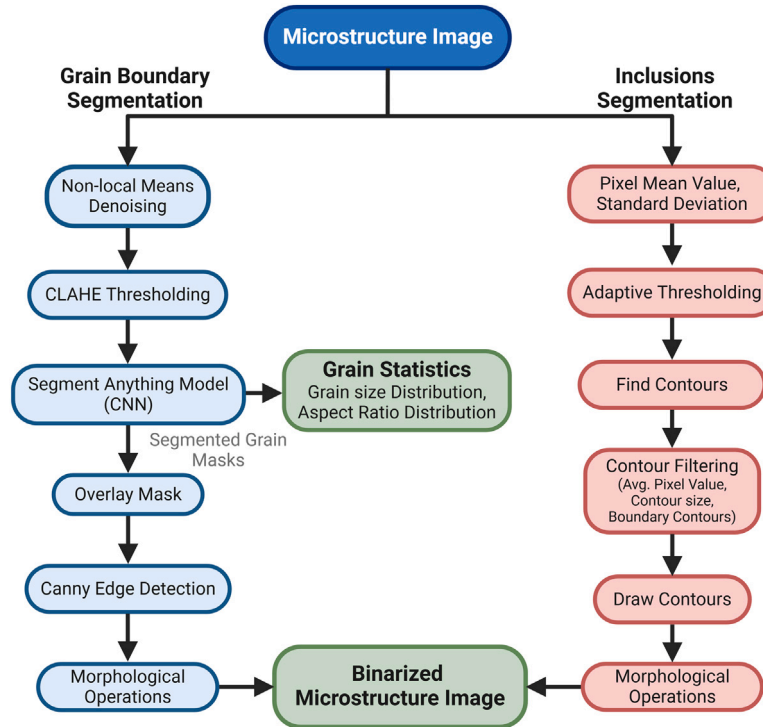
Microstructure Image

Grain Boundary Segmentation

Inclusions Segmentation

Non-local Means Denoising

CLAHE Thresholding

Segment Anything Model (CNN)

Grain Statistics
Grain size Distribution, Aspect Ratio Distribution

Segmented Grain Masks

Overlay Mask

Canny Edge Detection

Morphological Operations

Pixel Mean Value, Standard Deviation

Adaptive Thresholding

Find Contours

Contour Filtering
(Avg. Pixel Value, Contour size, Boundary Contours)

Draw Contours

Morphological Operations

Binarized Microstructure Image